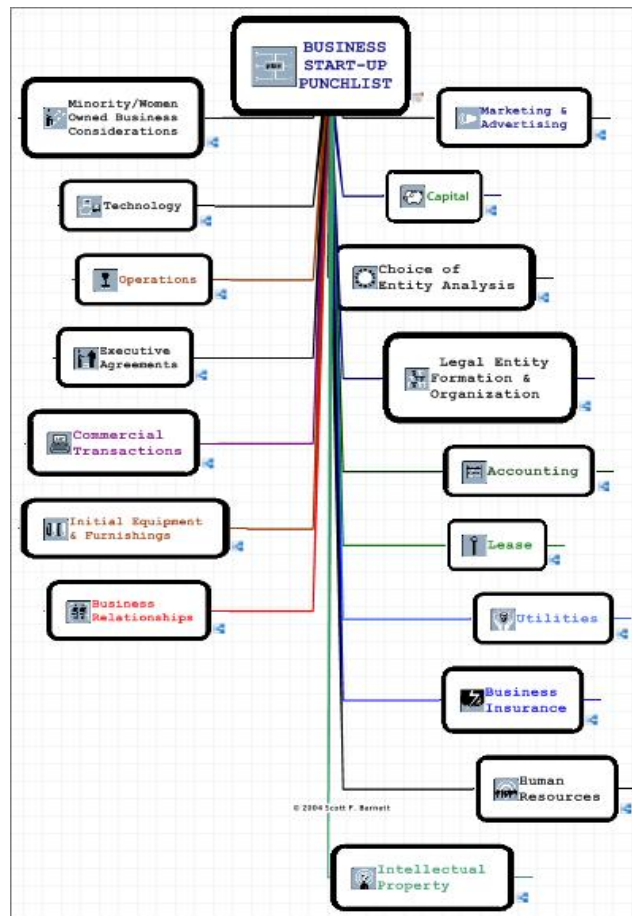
BUSINESS START-UP PUNCHLIST

Minority/Women Owned Business Considerations

Technology

Operations

Executive Agreements

Commercial Transactions

Initial Equipment & Furnishings

Business Relationships

Marketing & Advertising

Capital

Choice of Entity Analysis

Legal Entity Formation & Organization

Accounting

Lease

Utilities

Business Insurance

Human Resources

© 2004 Scott F. Barnett

Intellectual Property